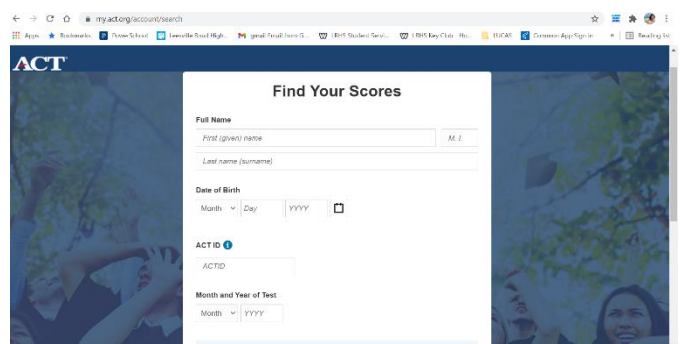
my.act.org/account/search

Apps Bookmarks PowerSchool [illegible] Road High... gmail Email from G... LRHS Student Servi... LRHS Key Club - Ho... UCAS Common App Sign In Reading list

ACT

Find Your Scores

Full Name

First (given) name

M. I.

Last name (surname)

Date of Birth

Month Day YYYY

ACT ID

ACTID

Month and Year of Test

Month YYYY